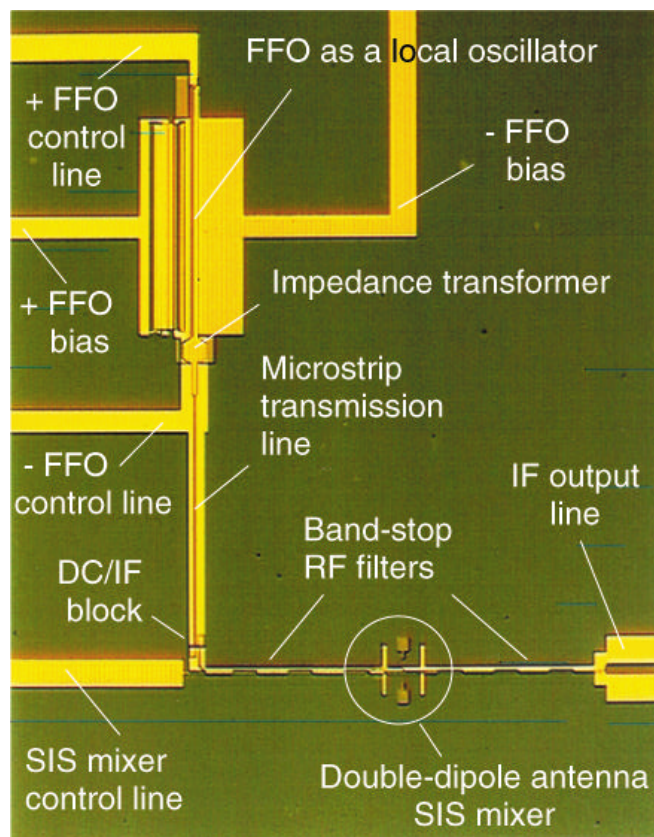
FFO as a local oscillator

+ FFO control line

- FFO bias

+ FFO bias

Impedance transformer

Microstrip transmission line

- FFO control line

IF output line

Band-stop RF filters

DC/IF block

SIS mixer control line

Double-dipole antenna SIS mixer